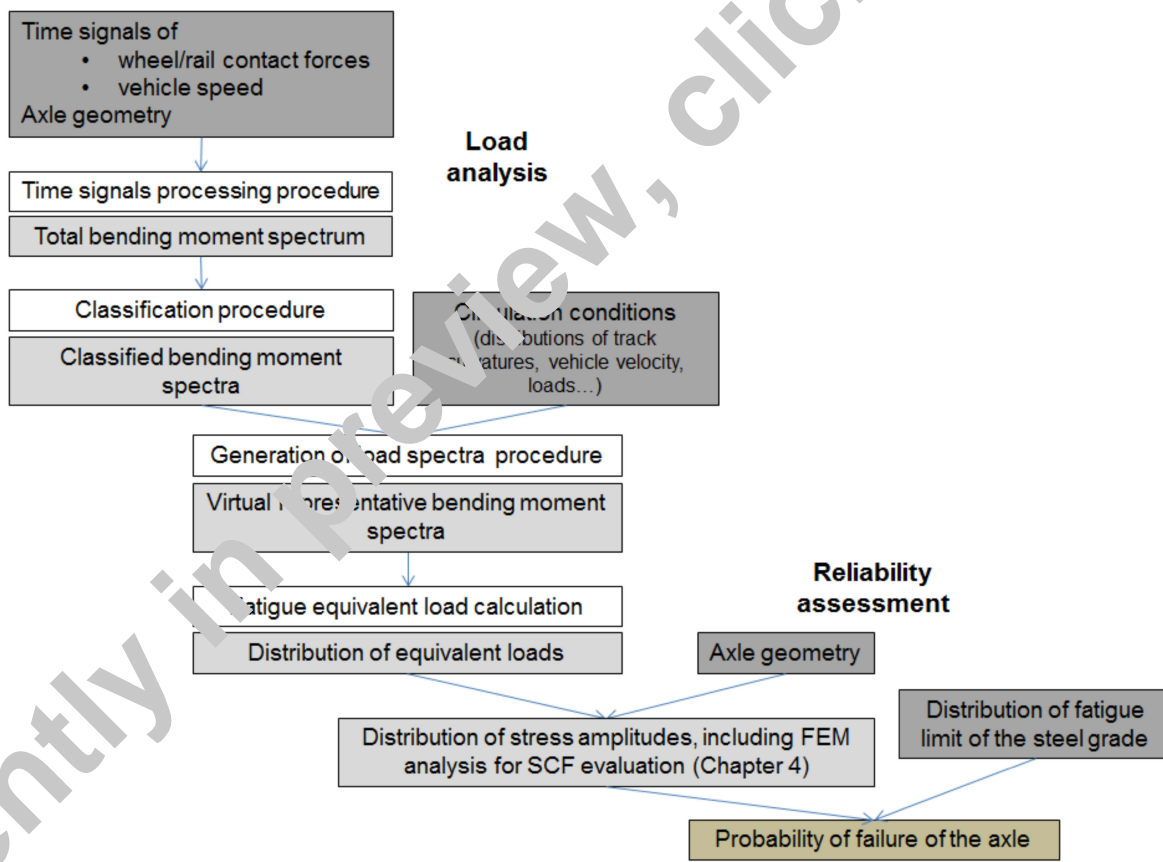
Time signals of
• wheel/rail contact forces
• vehicle speed
Axle geometry

Load analysis

Time signals processing procedure

Total bending moment spectrum

Classification procedure

Classified bending moment spectra

C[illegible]lation conditions (dis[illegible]butions of track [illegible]atures, vehicle velocity, loads…)

Generation o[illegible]oad spectra procedure

Virtual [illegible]ntative bending moment spectra

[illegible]atigue equivalent load calculation

Distribution of equivalent loads

Reliability assessment

Axle geometry

Distribution of stress amplitudes, including FEM analysis for SCF evaluation (Chapter 4)

Distribution of fatigue limit of the steel grade

Probability of failure of the axle

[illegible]ntly in preview, clic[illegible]